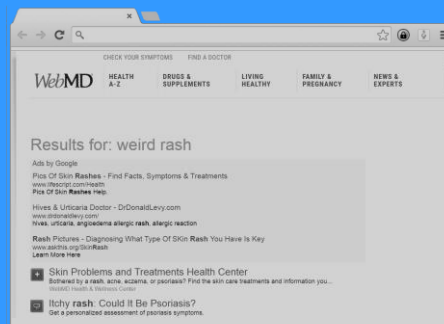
×

CHECK YOUR SYMPTOMS FIND A DOCTOR

WebMD

HEALTH A-Z

DRUGS & SUPPLEMENTS

LIVING HEALTHY

FAMILY & PREGNANCY

NEWS & EXPERTS

Results for: weird rash

Ads by Google

Pics Of Skin Rashes - Find Facts, Symptoms & Treatments
www.lifescript.com/Health
Pics Of Skin Rashes Help.

Hives & Urticaria Doctor - DrDonaldLevy.com
www.drdonaldlevy.com/
hives, urticaria, angioedema allergic rash, allergic reaction

Rash Pictures - Diagnosing What Type Of Skin Rash You Have Is Key
www.askthis.org/SkinRash
Learn More Here

Skin Problems and Treatments Health Center
Bothered by a rash, acne, eczema, or psoriasis? Find the skin care treatments and information you...
WebMD Health & Wellness Center

Itchy rash: Could It Be Psoriasis?
Get a personalized assessment of psoriasis symptoms.